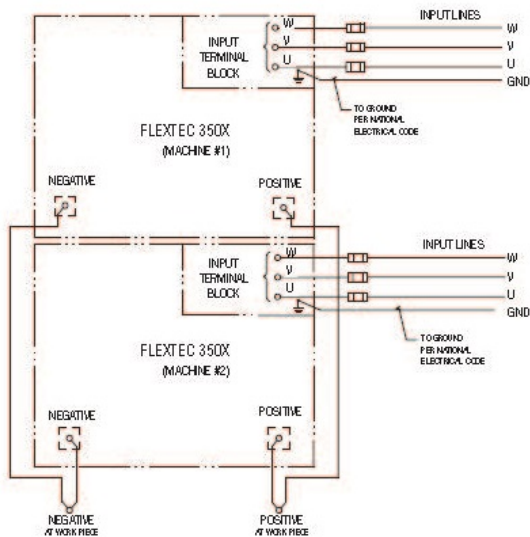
INPUTLINES
W
V
U
GND
INPUT TERMINAL BLOCK
W
V
U
TO GROUND PER NATIONAL ELECTRICAL CODE
FLEXTEC 350X
(MACHINE #1)
NEGATIVE
POSITIVE

INPUT LINES
W
V
U
GND
INPUT TERMINAL BLOCK
W
V
U
TO GROUND PER NATIONAL ELECTRICAL CODE
FLEXTEC 350X
(MACHINE #2)
NEGATIVE
POSITIVE
NEGATIVE AT WORK PIECE
POSITIVE AT WORK PIECE